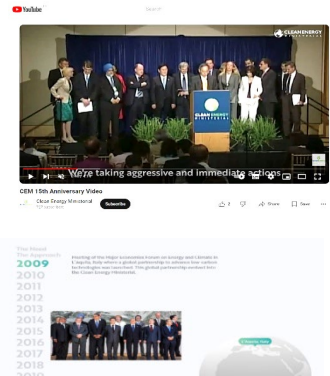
YouTube

Search

CLEAN ENERGY MINISTERIAL

CLEAN ENERGY MINISTERIAL

We're taking aggressive and immediate actions

CEM 15th Anniversary Video

Clean Energy Ministerial
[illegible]

Subscribe

2

Share

Save

The Road
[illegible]

2009
2010
2011
2012
2013
2014
2015
2016
2017
2018

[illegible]